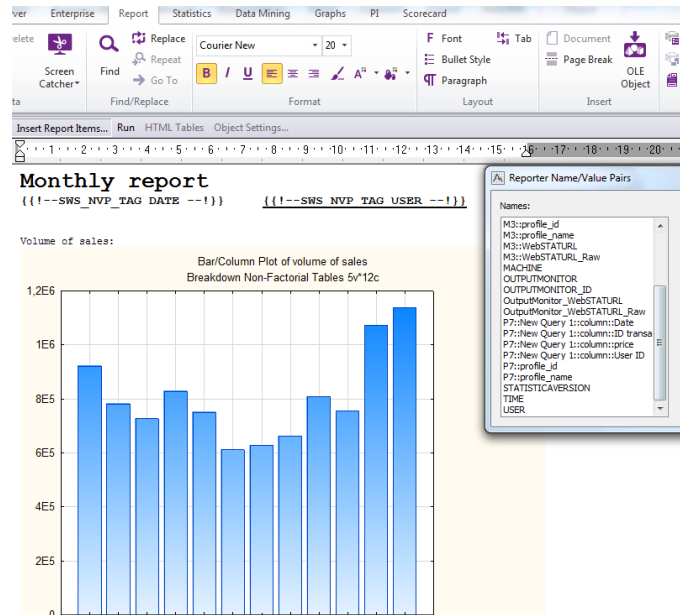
ver Enterprise Report Statistics Data Mining Graphs PI Scorecard

elete

Screen Catcher

ta

Find

Replace

Repeat

Go To

Find/Replace

Courier New 20

B I U

A

Format

Font

Bullet Style

Paragraph

Tab

Layout

Document

Page Break

OLE Object

Insert

Insert Report Items... Run HTML Tables Object Settings...

1 2 3 4 5 6 7 8 9 10 11 12 13 14 15 16 17 18 19 20

Monthly report

{{!--SWS_NVP_TAG DATE --!}}

{{!--SWS_NVP_TAG USER --!}}

Volume of sales:

Bar/Column Plot of volume of sales
Breakdown Non-Factorial Tables 5v*12c

1,2E6
1E6
8E5
6E5
4E5
2E5
0

Reporter Name/Value Pairs

Names:
M3::profile_id
M3::profile_name
M3::WebSTATURL
M3::WebSTATURL_Raw
MACHINE
OUTPUTMONITOR
OUTPUTMONITOR_ID
OutputMonitor_WebSTATURL
OutputMonitor_WebSTATURL_Raw
P7::New Query 1::column::Date
P7::New Query 1::column::ID transa
P7::New Query 1::column::price
P7::New Query 1::column::User ID
P7::profile_id
P7::profile_name
STATISTICAVERSION
TIME
USER